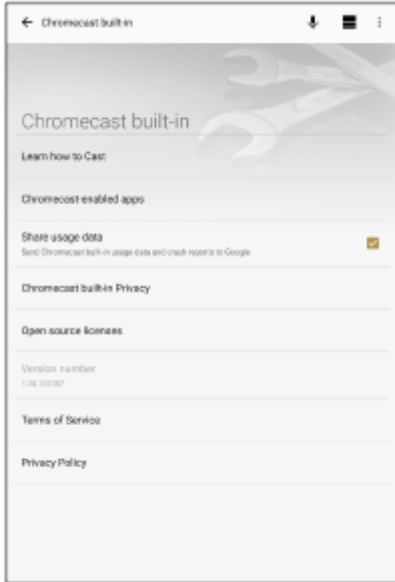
Chromecast built-in

Chromecast built-in

Learn how to Cast

Chromecast-enabled apps

Share usage data

Send Chromecast built-in usage data and crash reports to Google

Chromecast built-in Privacy

Open source licenses

Version number

1.26.100087

Terms of Service

Privacy Policy